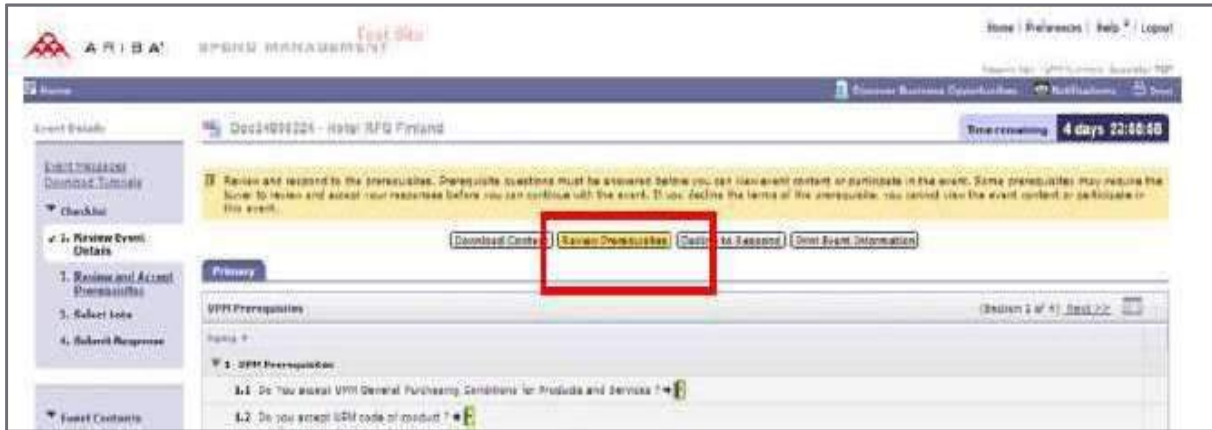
ARIBA SPEND MANAGEMENT Test Site

Home | Preferences | Help | Logout

Home

Discover Business Opportunities Notifications Docs

Event Details

Doc24800224 - Hotel RFQ Finland

Time remaining 4 days 23:00:08

Event Messages
Download Tutorials

Checklist

1. Review Event Details

2. Review and Accept Prerequisites

3. Select Lots

4. Submit Response

Event Contents

Review and respond to the prerequisites. Prerequisite questions must be answered before you can view event content or participate in the event. Some prerequisites may require the buyer to review and accept your responses before you can continue with the event. If you decline the terms of the prerequisite, you cannot view the event content or participate in this event.

Download Content | Review Prerequisites | Decline to Respond | Print Event Information

Primary

UPM Prerequisites

(Section 1 of 4) Next >>

Name ↑

1 UPM Prerequisites

1.1 Do You accept UPM General Purchasing Conditions for Products and Services ? *

1.2 Do you accept UPM code of conduct ? *